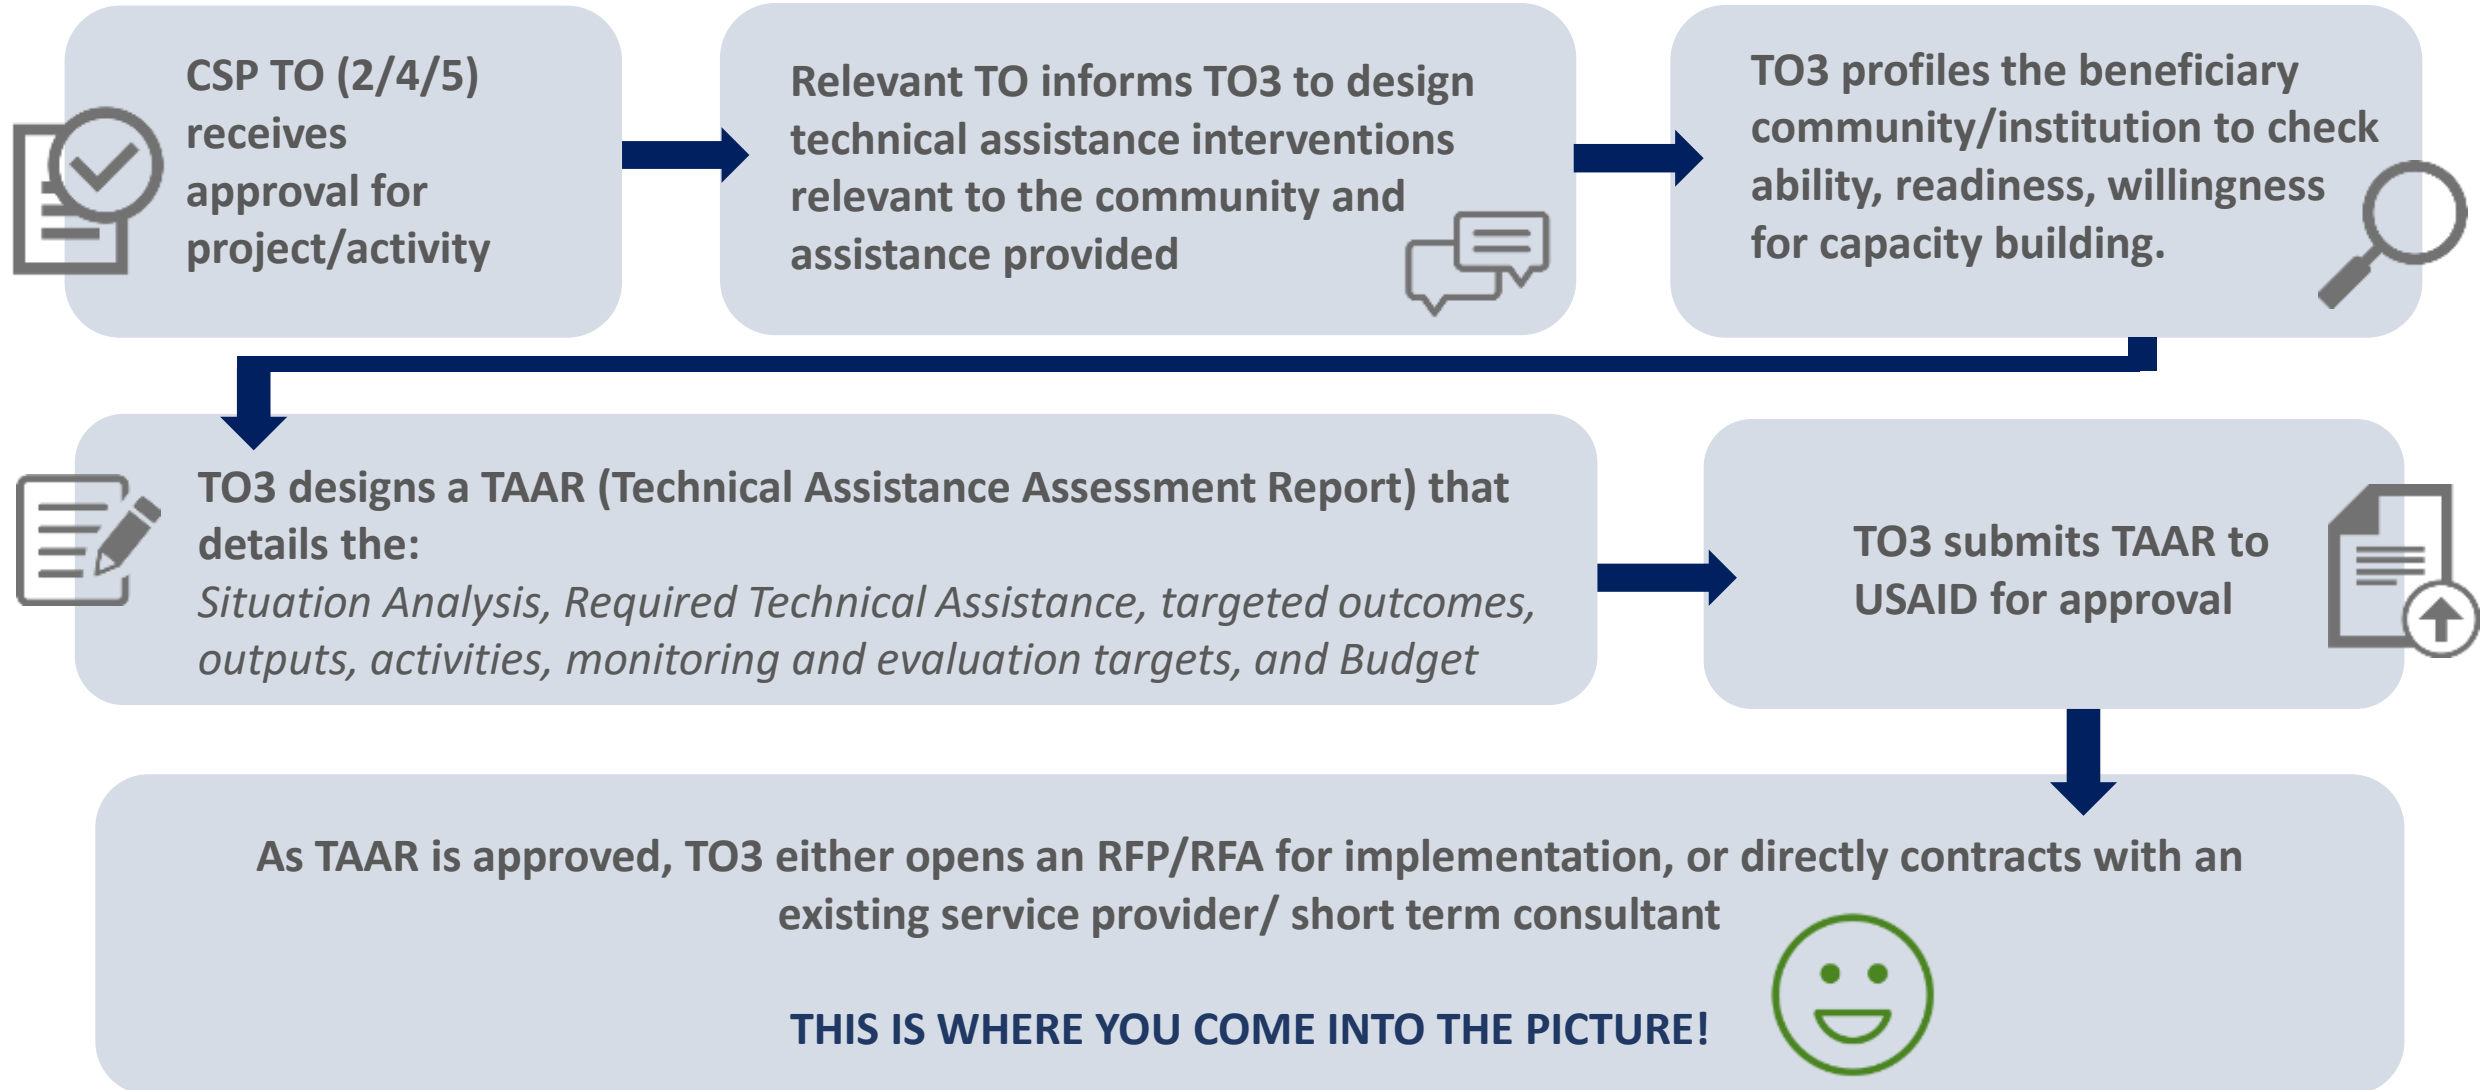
CSP TO (2/4/5) receives approval for project/activity

Relevant TO informs TO3 to design technical assistance interventions relevant to the community and assistance provided

TO3 profiles the beneficiary community/institution to check ability, readiness, willingness for capacity building.

TO3 designs a TAAR (Technical Assistance Assessment Report) that details the:
*Situation Analysis, Required Technical Assistance, targeted outcomes, outputs, activities, monitoring and evaluation targets, and Budget*

TO3 submits TAAR to USAID for approval

As TAAR is approved, TO3 either opens an RFP/RFA for implementation, or directly contracts with an existing service provider/ short term consultant

THIS IS WHERE YOU COME INTO THE PICTURE!